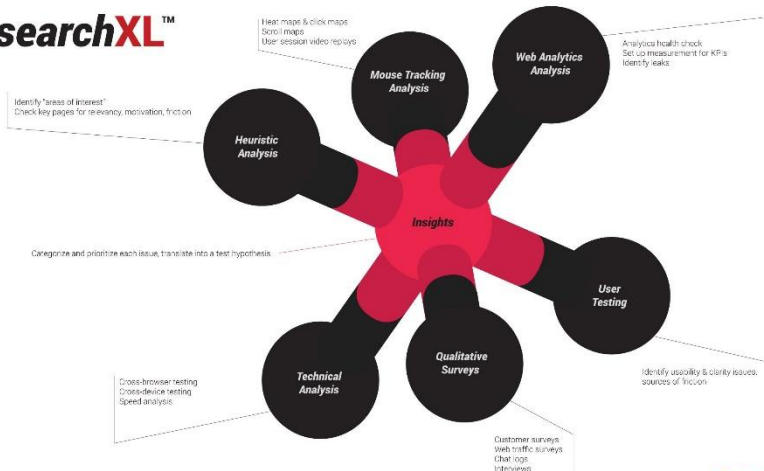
searchXL™

Heat maps & click maps
Scroll maps
User session video replays

Mouse Tracking Analysis

Web Analytics Analysis

Analytics health check
Set up measurement for KPIs
Identify leaks

Identify "areas of interest"
Check key pages for relevancy, motivation, friction

Heuristic Analysis

Insights

Categorize and prioritize each issue, translate into a test hypothesis

User Testing

Identify usability & clarity issues, sources of friction

Qualitative Surveys

Technical Analysis

Cross-browser testing
Cross-device testing
Speed analysis

Customer surveys
Web traffic surveys
Chat logs
Interviews